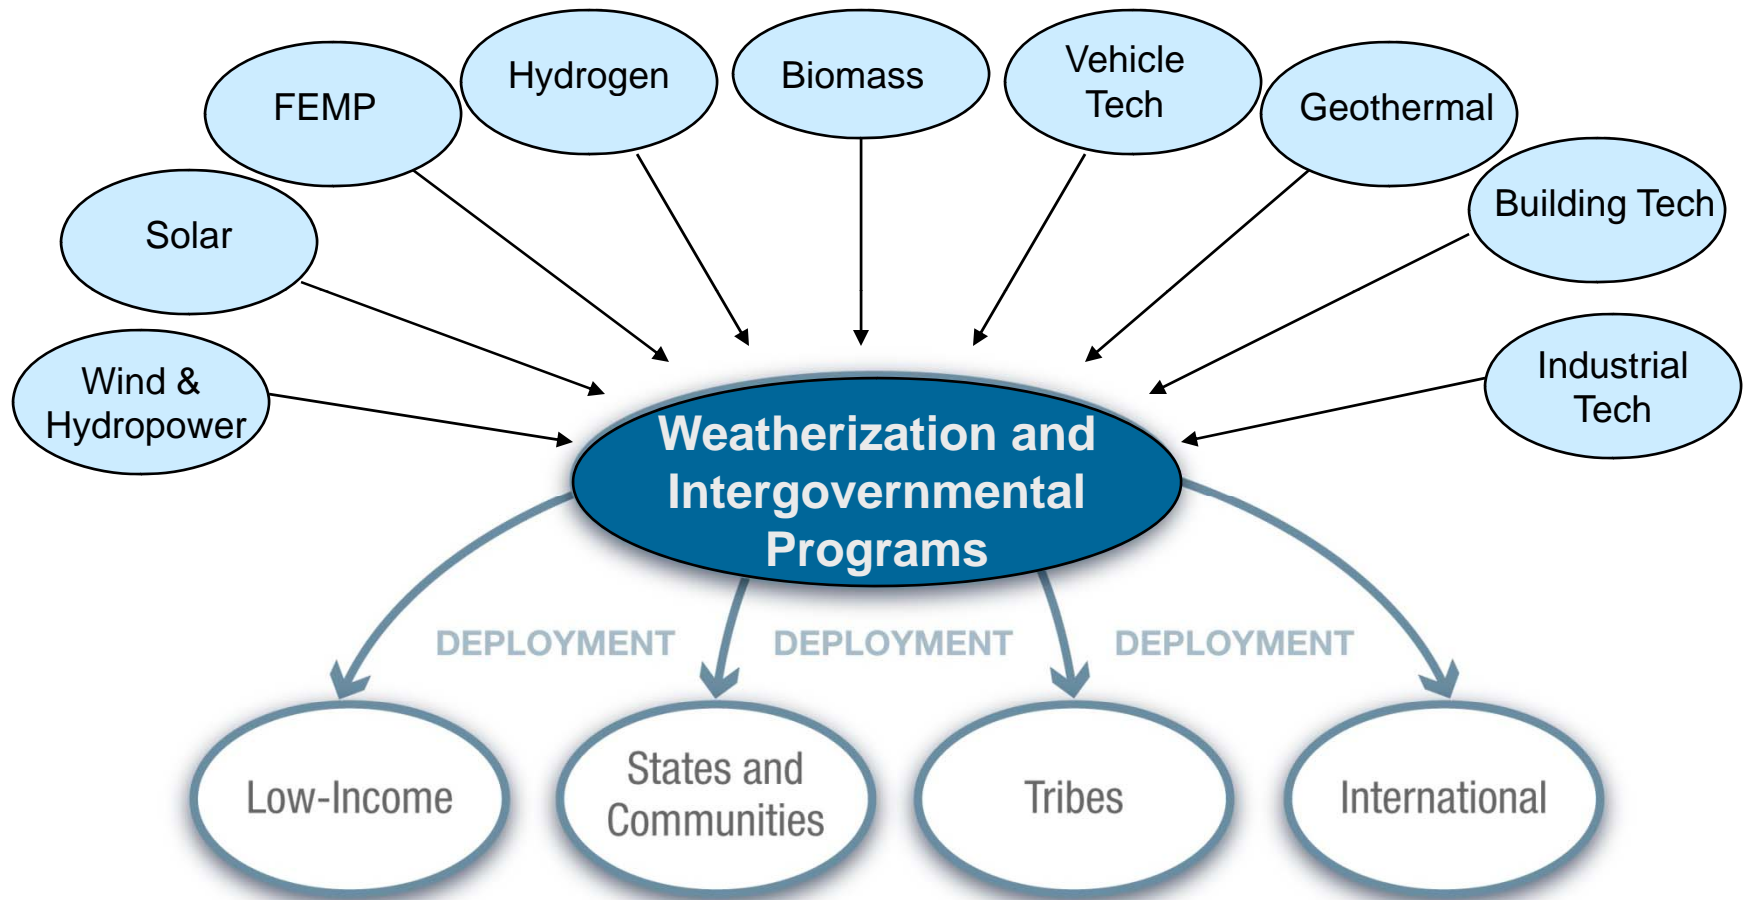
Wind & Hydropower

Solar

FEMP

Hydrogen

Biomass

Vehicle Tech

Geothermal

Building Tech

Industrial Tech

Weatherization and Intergovernmental Programs

DEPLOYMENT

DEPLOYMENT

DEPLOYMENT

Low-Income

States and Communities

Tribes

International